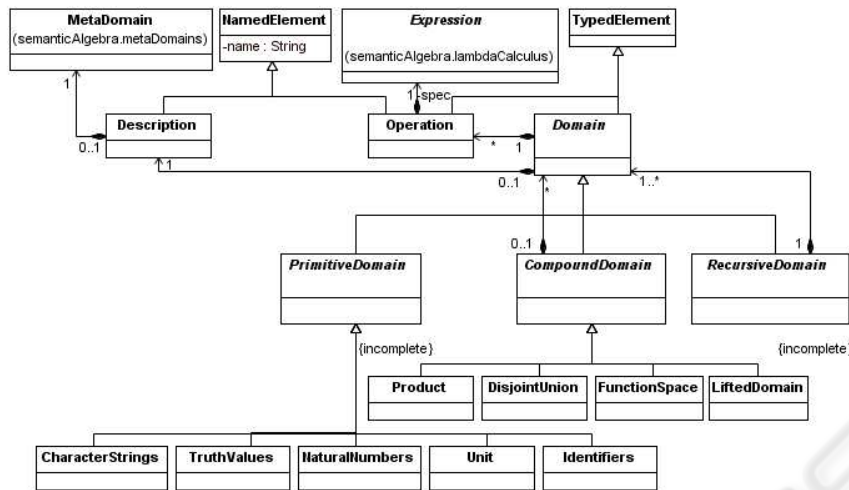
MetaDomain
(semanticAlgebra.metaDomains)

NamedElement
-name : String

Expression
(semanticAlgebra.lambdaCalculus)

TypedElement

1
1
spec

Description
0..1
1

Operation
*
1

Domain
0..1
*
1..*

0..1
1

PrimitiveDomain

CompoundDomain

RecursiveDomain

{incomplete}

{incomplete}

Product

DisjointUnion

FunctionSpace

LiftedDomain

CharacterStrings

TruthValues

NaturalNumbers

Unit

Identifiers